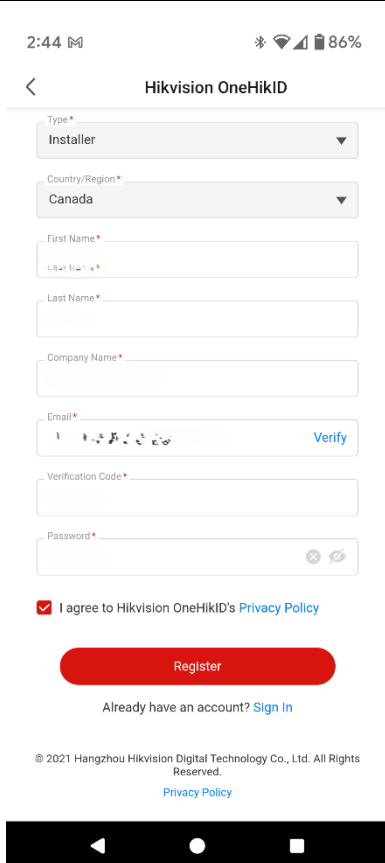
2:44 86%

Hikvision OneHikID

Type*
Installer

Country/Region*
Canada

First Name*
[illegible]

Last Name*

Company Name*

Email*
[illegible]
Verify

Verification Code*

Password*

I agree to Hikvision OneHikID's Privacy Policy

Register

Already have an account? Sign In

© 2021 Hangzhou Hikvision Digital Technology Co., Ltd. All Rights Reserved.
Privacy Policy